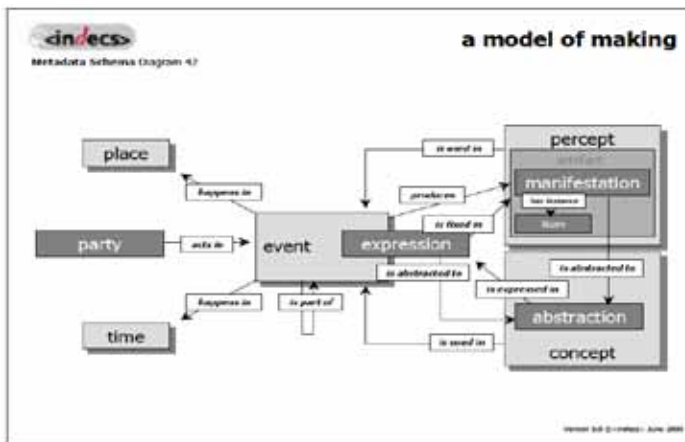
<indecs>

Metadata Schema Diagram 4?

a model of making

percept

artifact

manifestation

has instance

item

place

happens in

is used in

produces

is fixed in

party

acts in

event

expression

is abstracted to

is abstracted to

is expressed in

abstraction

happens in

is part of

is used in

time

concept

Version 0.0 © <indecs> June 2000